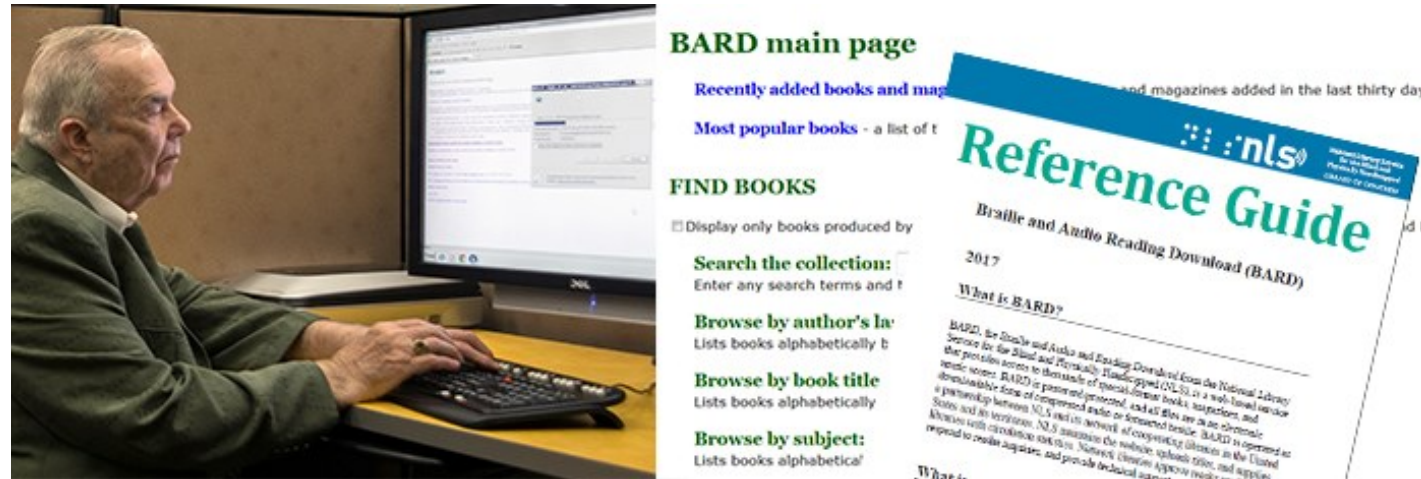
BARD main page

Recently added books and mag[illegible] and magazines added in the last thirty day

Most popular books - a list of t

FIND BOOKS

Display only books produced by

Search the collection:

Enter any search terms and

Browse by author's la

Lists books alphabetically b

Browse by book title

Lists books alphabetically

Browse by subject:

Lists books alphabetical

nls

Reference Guide

Braille and Audio Reading Download (BARD)

2017

What is BARD?

BARD, the Braille and Audio Reading Download from the National Library Service for the Blind and Physically Handicapped (NLS), is a web-based service that provides access to thousands of special-format books, magazines, and music scores. BARD is password-protected, and all files are in an electronic downloadable form of compressed audio or formatted braille. BARD is operated as a partnership between NLS and its network of cooperating libraries in the United States and its territories. NLS maintains the website, uploads titles, and supplies libraries with circulation statistics. Network libraries approve reader applications, respond to reader inquiries, and provide technical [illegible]

What is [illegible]